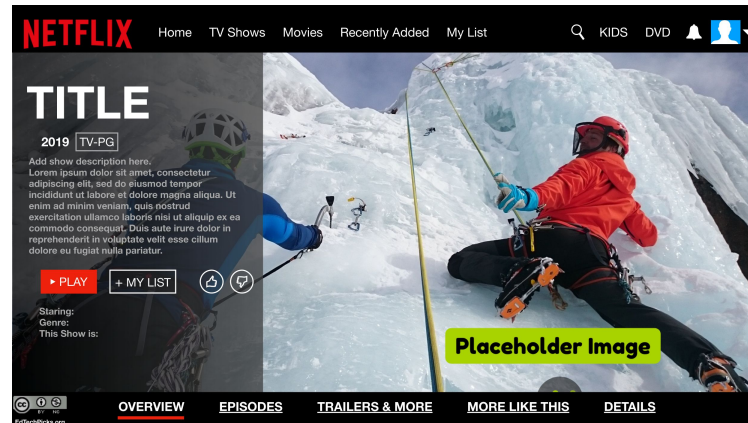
NETFLIX Home TV Shows Movies Recently Added My List KIDS DVD

TITLE

2019 TV-PG

Add show description here. Lorem ipsum dolor sit amet, consectetur adipiscing elit, sed do eiusmod tempor incididunt ut labore et dolore magna aliqua. Ut enim ad minim veniam, quis nostrud exercitation ullamco laboris nisi ut aliquip ex ea commodo consequat. Duis aute irure dolor in reprehenderit in voluptate velit esse cillum dolore eu fugiat nulla pariatur.

▸ PLAY + MY LIST

Staring:
Genre:
This Show is:

Placeholder Image

OVERVIEW EPISODES TRAILERS & MORE MORE LIKE THIS DETAILS

cc BY NC
EdTechPicks.org